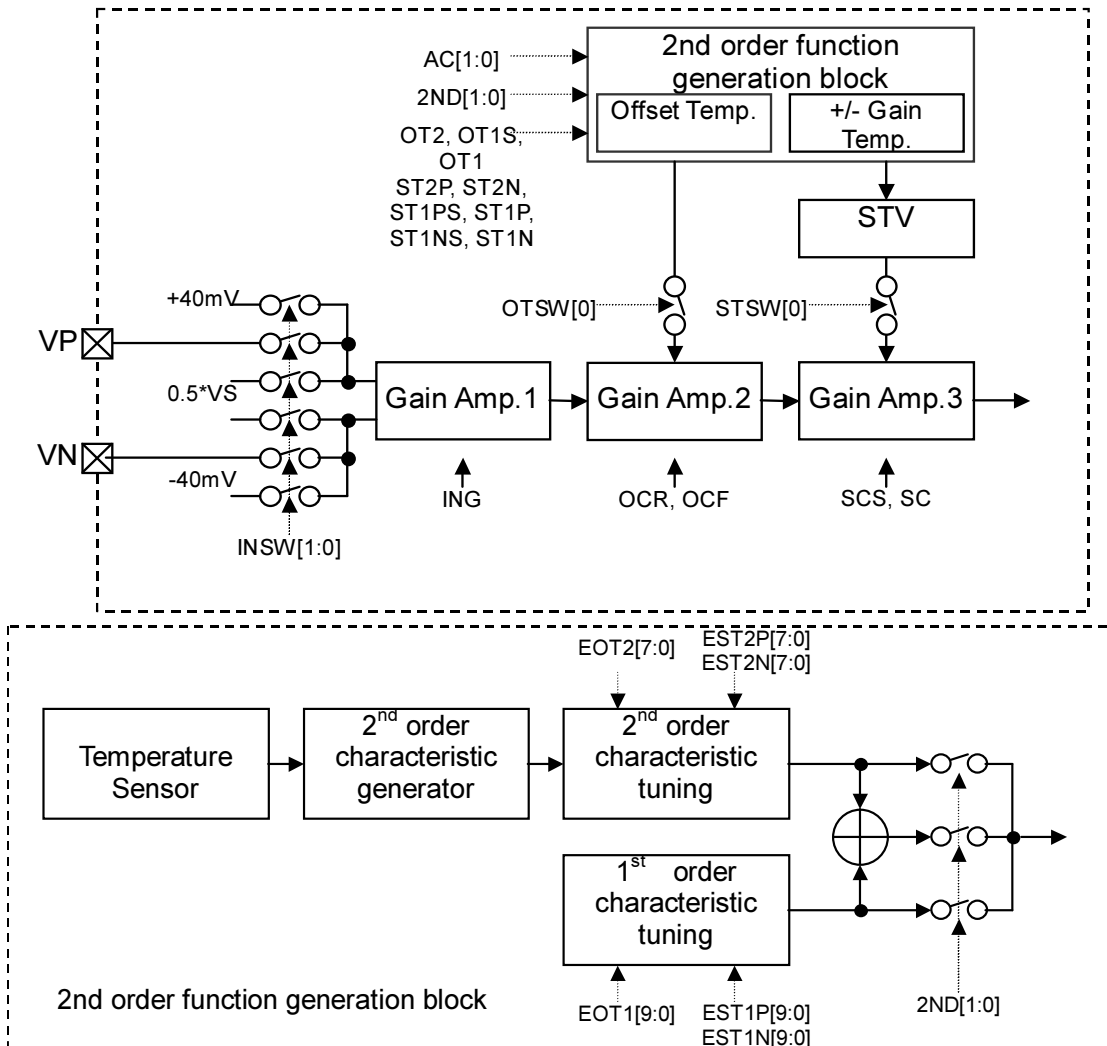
AC[1:0]
2ND[1:0]
OT2, OT1S, OT1
ST2P, ST2N, ST1PS, ST1P, ST1NS, ST1N

2nd order function generation block
Offset Temp.
+/- Gain Temp.

STV

OTSW[0]
STSW[0]

+40mV
VP
0.5*VS
VN
-40mV
INSW[1:0]

Gain Amp.1
Gain Amp.2
Gain Amp.3

ING
OCR, OCF
SCS, SC

EOT2[7:0]
EST2P[7:0]
EST2N[7:0]

Temperature Sensor
$2^{nd}$ order characteristic generator
$2^{nd}$ order characteristic tuning
$1^{st}$ order characteristic tuning

EOT1[9:0]
EST1P[9:0]
EST1N[9:0]
2ND[1:0]

2nd order function generation block